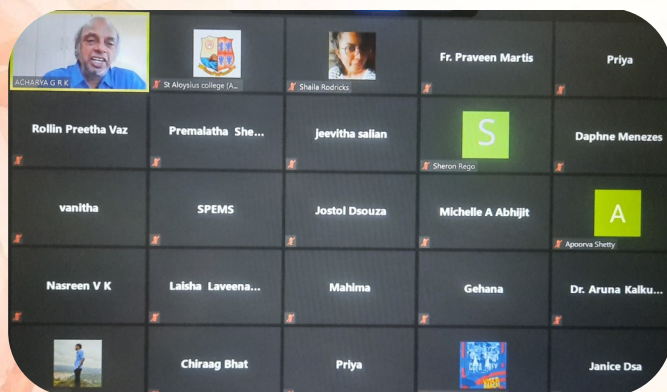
ACHARYA G R K

St Aloysius college (A...

Shaila Rodricks

Fr. Praveen Martis

Priya

Rollin Preetha Vaz

Premalatha She...

Jeevitha salian

S

Sheron Rego

Daphne Menezes

vanitha

SPEMS

Jostol Dsouza

Michelle A Abhijit

A

Apoorva Shetty

Nasreen V K

Laisha Laveena...

Mahima

Gehana

Dr. Aruna Kalku...

Chiraag Bhat

Priya

Janice Dsa